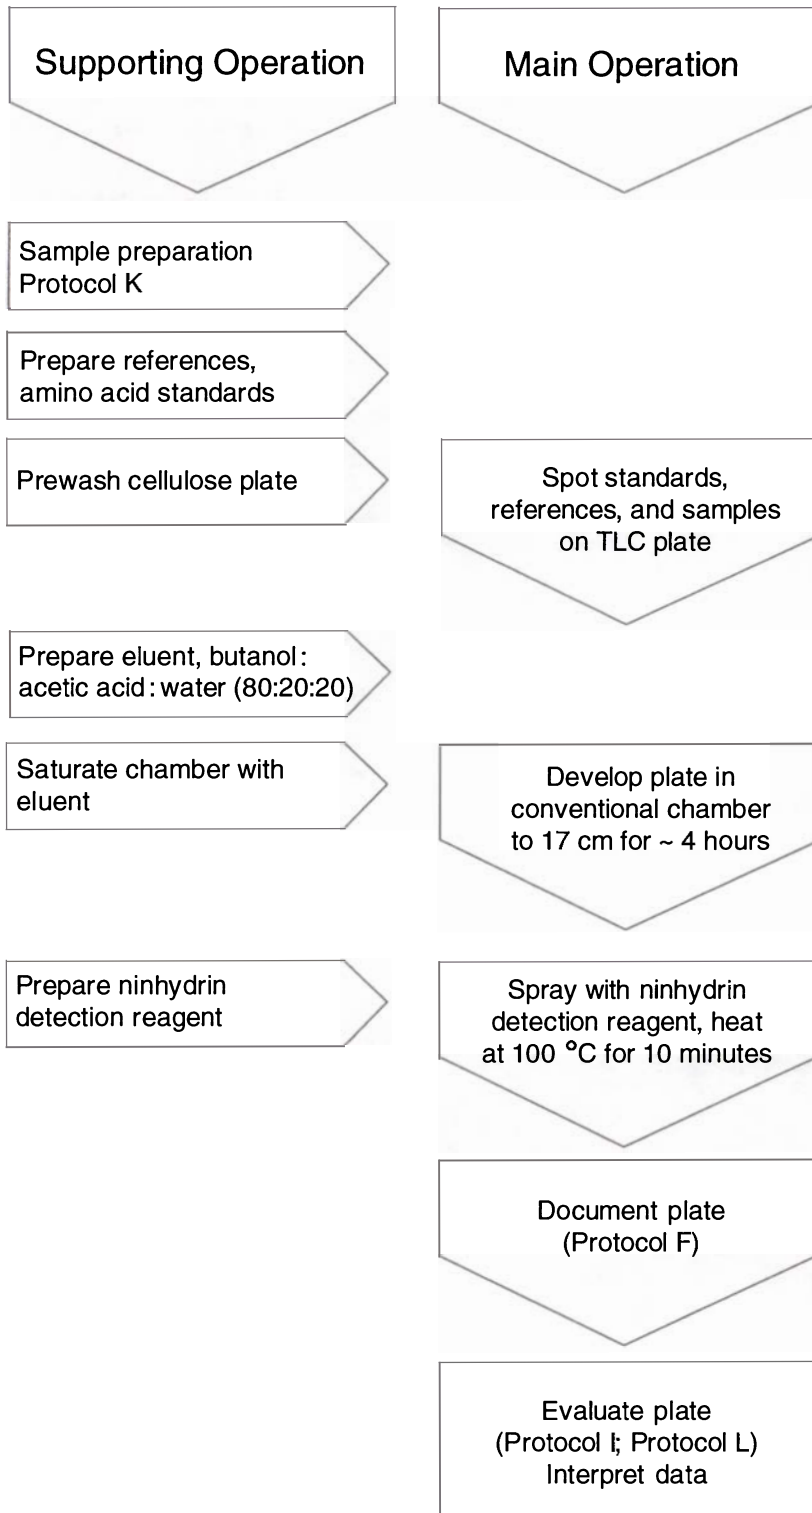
Supporting Operation

Main Operation

Sample preparation Protocol K

Prepare references, amino acid standards

Prewash cellulose plate

Spot standards, references, and samples on TLC plate

Prepare eluent, butanol: acetic acid: water (80:20:20)

Saturate chamber with eluent

Develop plate in conventional chamber to 17 cm for ~ 4 hours

Prepare ninhydrin detection reagent

Spray with ninhydrin detection reagent, heat at 100 °C for 10 minutes

Document plate (Protocol F)

Evaluate plate (Protocol I; Protocol L) Interpret data